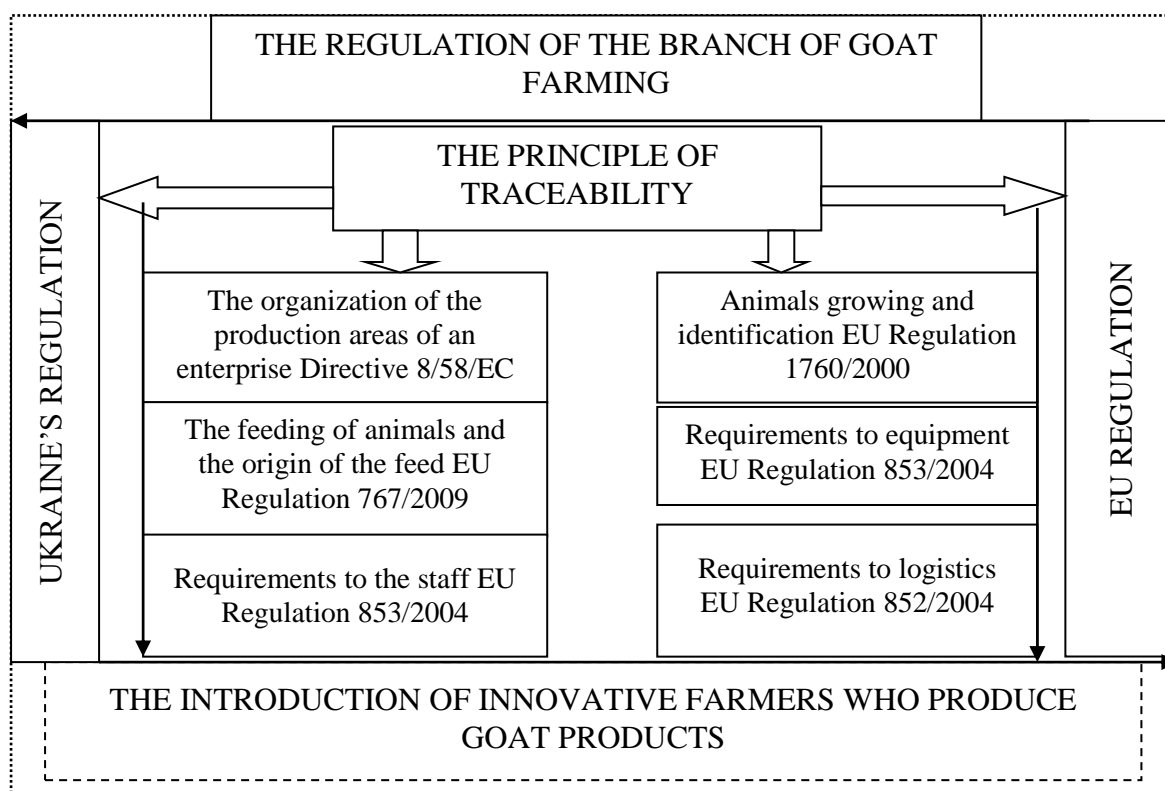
THE REGULATION OF THE BRANCH OF GOAT FARMING

THE PRINCIPLE OF TRACEABILITY

UKRAINE’S REGULATION

The organization of the production areas of an enterprise Directive 8/58/EC

The feeding of animals and the origin of the feed EU Regulation 767/2009

Requirements to the staff EU Regulation 853/2004

Animals growing and identification EU Regulation 1760/2000

Requirements to equipment EU Regulation 853/2004

Requirements to logistics EU Regulation 852/2004

EU REGULATION

THE INTRODUCTION OF INNOVATIVE FARMERS WHO PRODUCE GOAT PRODUCTS